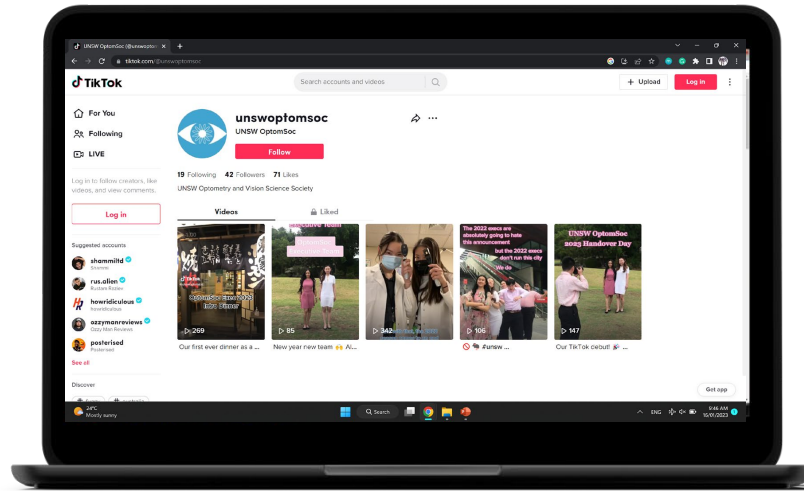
UNSW OptomSoc (@unswoptom ×  +

tiktok.com/@unswoptomsoc

TikTok

Search accounts and videos

+ Upload

Log in

For You

Following

LIVE

Log in to follow creators, like videos, and view comments.

Log in

Suggested accounts

shammiltd
Shammi

rus.alien
Rustam Aliev

howridiculous
howridiculous

ozzymanreviews
Ozzy Man Reviews

posterised
Posterised

See all

Discover

unswoptomsoc

UNSW OptomSoc

Follow

19 Following 42 Followers 71 Likes

UNSW Optometry and Vision Science Society

Videos

Liked

269

Our first ever dinner as a ...

85

New year new team 🙌 Al...

342

The 2022 execs are absolutely going to hate this announcement

but the 2022 execs don't run this city

We do

106

🚫 #unsw ...

UNSW OptomSoc
2023 Handover Day

147

Our TikTok debut! 🎉 ...

Get app

24°C
Mostly sunny

Search

ENG

9:46 AM
16/01/2023